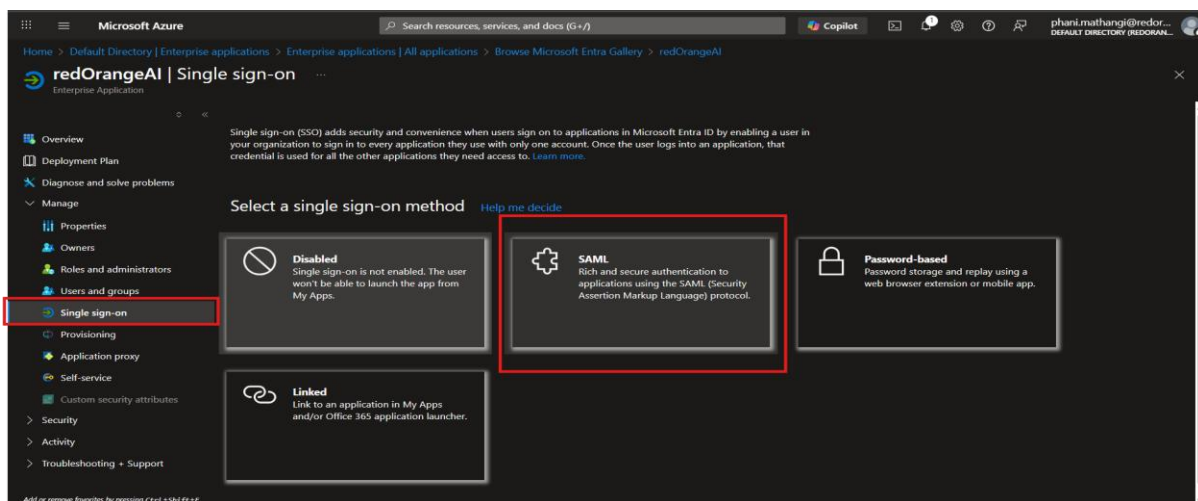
Microsoft Azure

Search resources, services, and docs (G+/)

Copilot

phani.mathangi@redor...
DEFAULT DIRECTORY (REDORAN...

Home > Default Directory | Enterprise applications > Enterprise applications | All applications > Browse Microsoft Entra Gallery > redOrangeAI

redOrangeAI | Single sign-on ...
Enterprise Application

Overview
Deployment Plan
Diagnose and solve problems
Manage
Properties
Owners
Roles and administrators
Users and groups
Single sign-on
Provisioning
Application proxy
Self-service
Custom security attributes
Security
Activity
Troubleshooting + Support

Single sign-on (SSO) adds security and convenience when users sign on to applications in Microsoft Entra ID by enabling a user in your organization to sign in to every application they use with only one account. Once the user logs into an application, that credential is used for all the other applications they need access to. Learn more.

Select a single sign-on method Help me decide

Disabled
Single sign-on is not enabled. The user won't be able to launch the app from My Apps.

SAML
Rich and secure authentication to applications using the SAML (Security Assertion Markup Language) protocol.

Password-based
Password storage and replay using a web browser extension or mobile app.

Linked
Link to an application in My Apps and/or Office 365 application launcher.

Add or remove favorites by pressing Ctrl+Shift+F